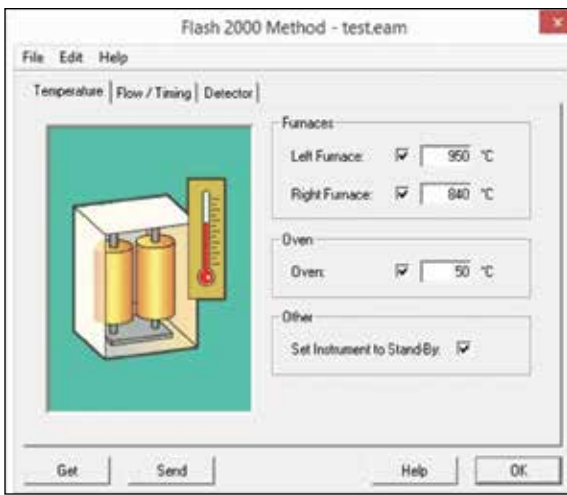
Flash 2000 Method - test.eam

×

File Edit Help

Temperature | Flow / Timing | Detector

Furnaces

Left Furnace: ☑ 950 °C

Right Furnace: ☑ 840 °C

Oven

Oven: ☑ 50 °C

Other

Set Instrument to Stand-By: ☑

Get Send Help OK